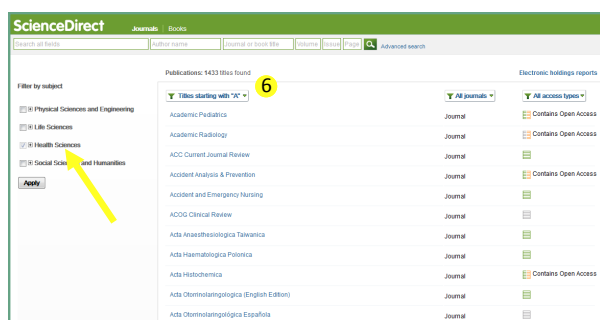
ScienceDirect Journals | Books

Search all fields | Author name | Journal or book title | Volume | Issue | Page | Advanced search

Filter by subject

Physical Sciences and Engineering

Life Sciences

Health Sciences

Social Sciences and Humanities

Apply

Publications: 1433 titles found

6

Electronic holdings reports

Titles starting with "A"

All journals

All access types

| | | |
|---|---|---|
| Academic Pediatrics | Journal | Contains Open Access |
| Academic Radiology | Journal | Contains Open Access |
| ACC Current Journal Review | Journal | |
| Accident Analysis & Prevention | Journal | Contains Open Access |
| Accident and Emergency Nursing | Journal | |
| ACOG Clinical Review | Journal | |
| Acta Anaesthesiologica Taiwanica | Journal | |
| Acta Haematologica Polonica | Journal | |
| Acta Histochemica | Journal | Contains Open Access |
| Acta Otorrinolaringologica (English Edition) | Journal | |
| Acta Otorrinolaringológica Española | Journal | |